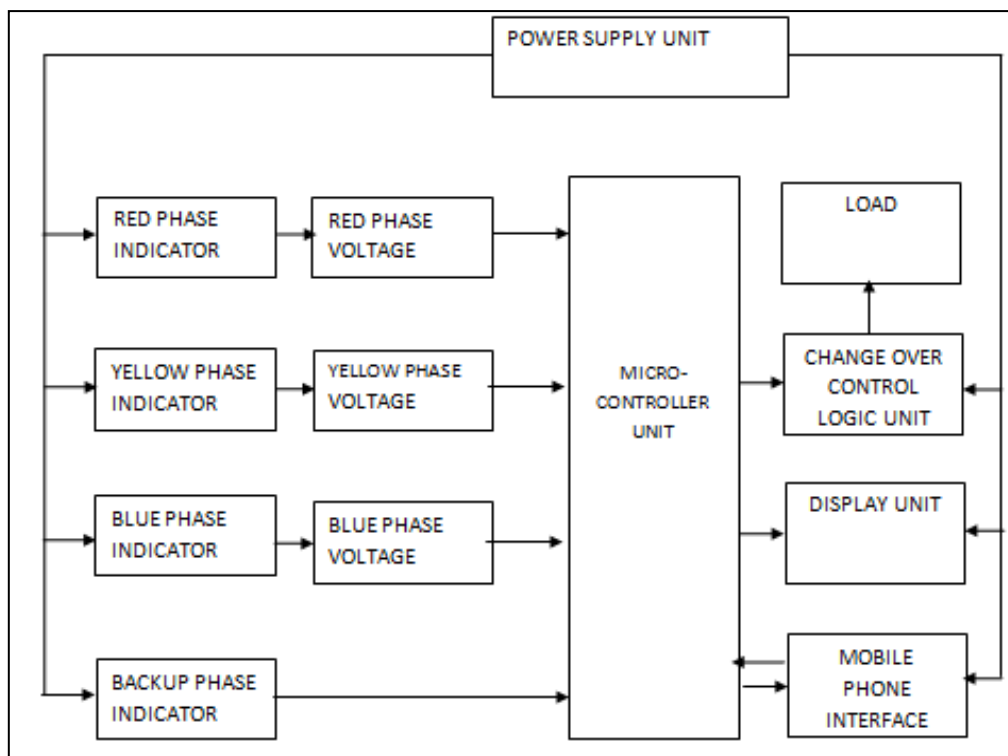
POWER SUPPLY UNIT

RED PHASE INDICATOR

RED PHASE VOLTAGE

YELLOW PHASE INDICATOR

YELLOW PHASE VOLTAGE

BLUE PHASE INDICATOR

BLUE PHASE VOLTAGE

BACKUP PHASE INDICATOR

MICRO-CONTROLLER UNIT

LOAD

CHANGE OVER CONTROL LOGIC UNIT

DISPLAY UNIT

MOBILE PHONE INTERFACE